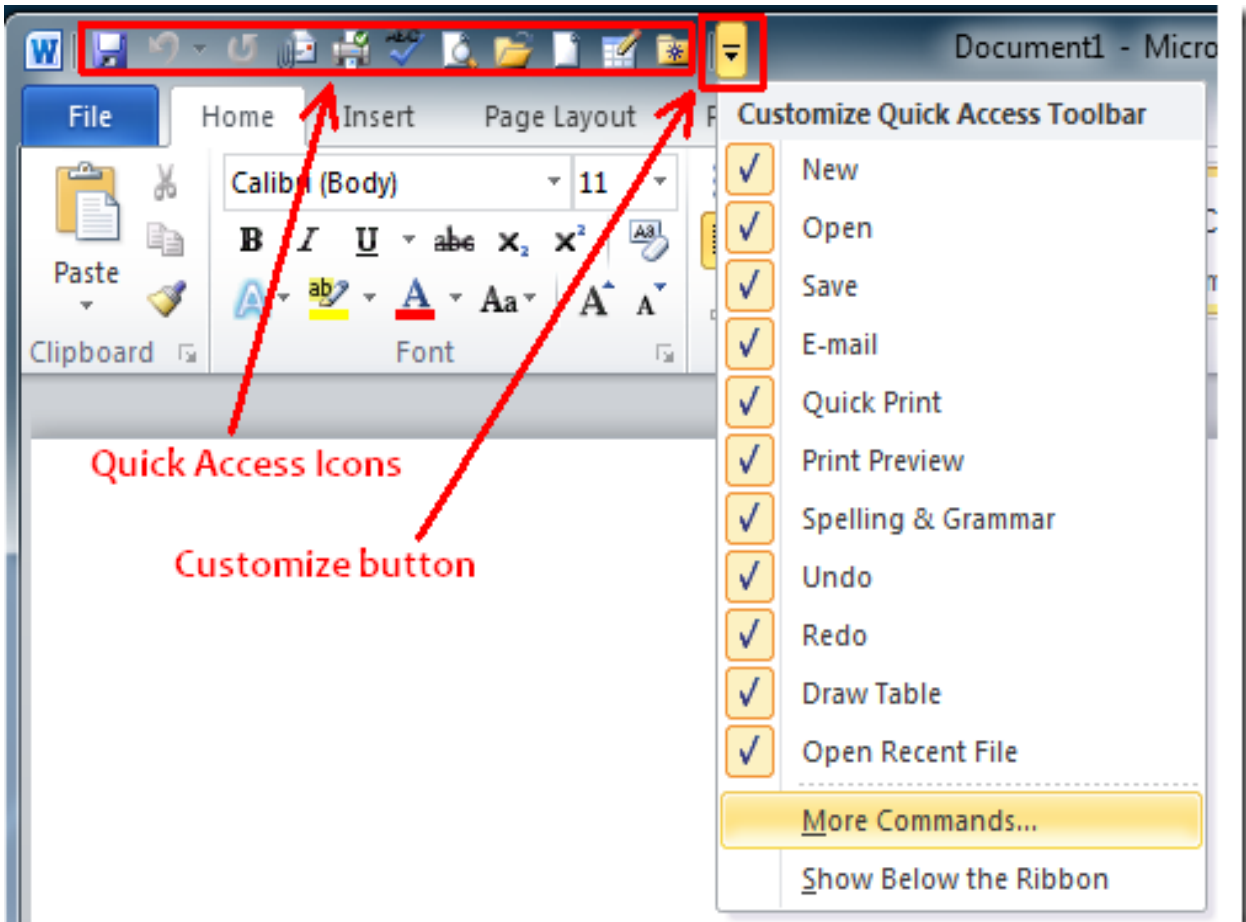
Document1 - Micro

File
Home
Insert
Page Layout

Paste
Clipboard
Calibri (Body)
11
B I U abc $x_2$ $x^2$
Aa A A
Font

Quick Access Icons

Customize button

Customize Quick Access Toolbar
New
Open
Save
E-mail
Quick Print
Print Preview
Spelling & Grammar
Undo
Redo
Draw Table
Open Recent File
More Commands...
Show Below the Ribbon